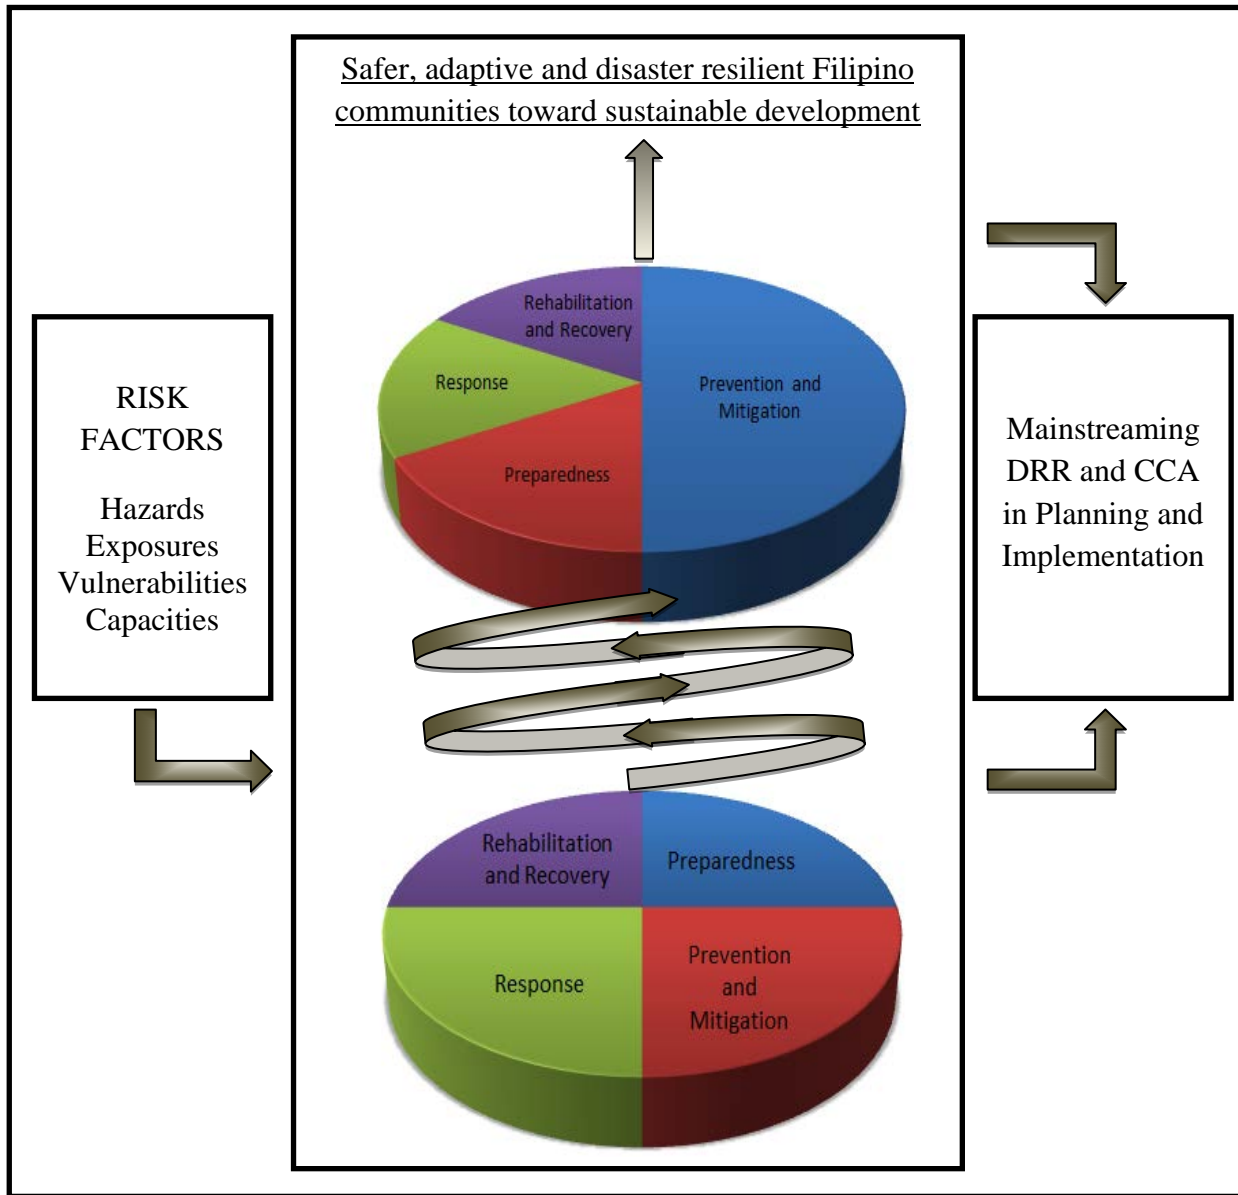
Safer, adaptive and disaster resilient Filipino communities toward sustainable development

RISK FACTORS

Hazards
Exposures
Vulnerabilities
Capacities

Rehabilitation and Recovery

Response

Preparedness

Prevention and Mitigation

Rehabilitation and Recovery

Preparedness

Response

Prevention and Mitigation

Mainstreaming DRR and CCA in Planning and Implementation